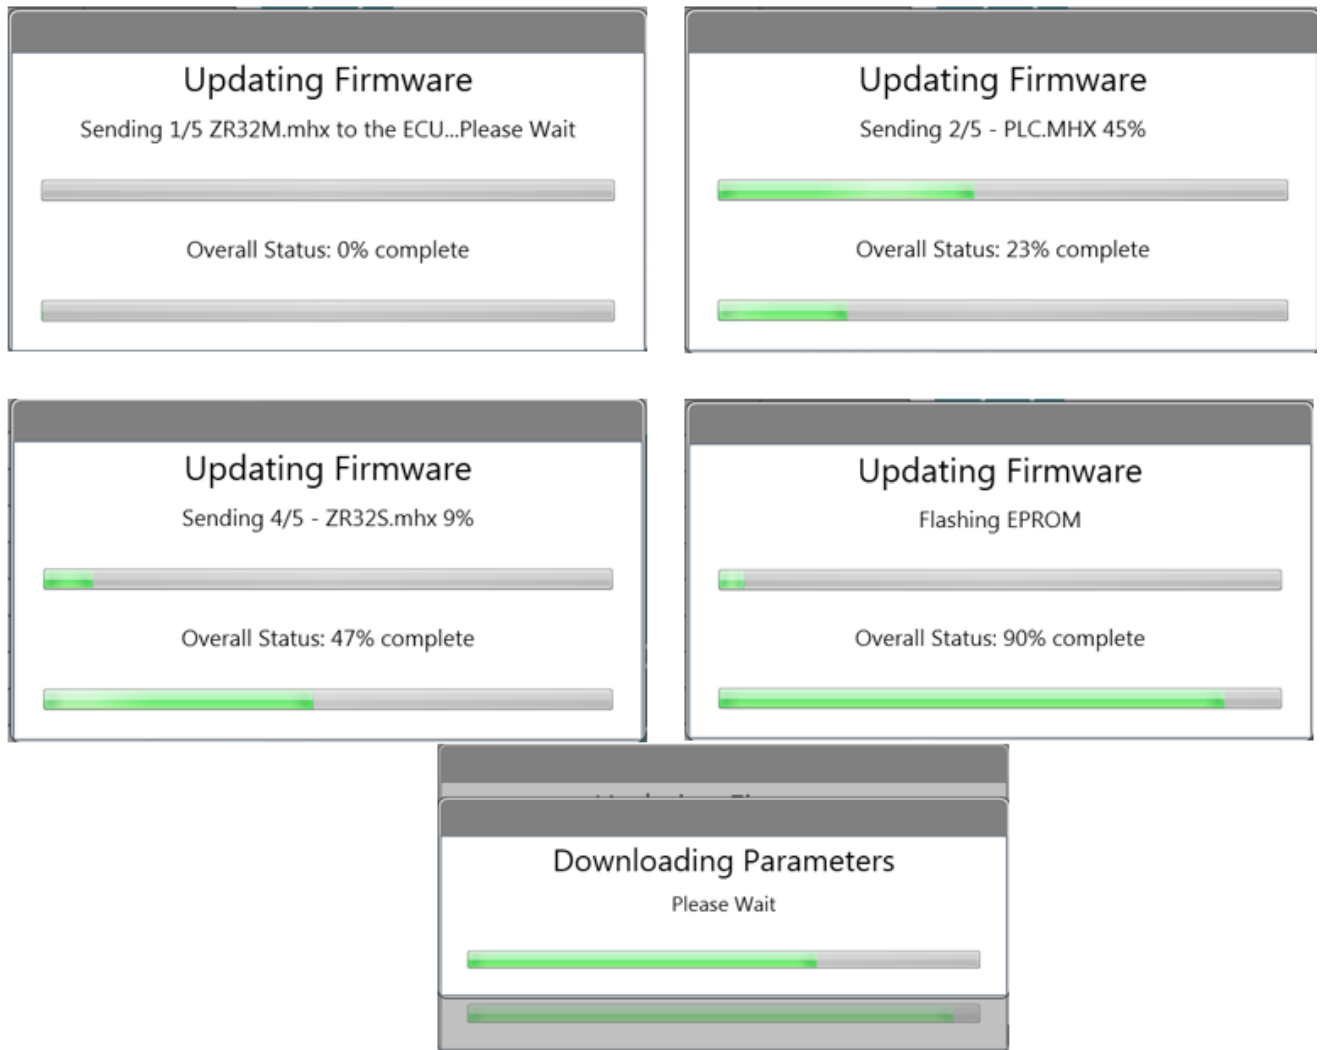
Updating Firmware

Sending 1/5 ZR32M.mhx to the ECU...Please Wait

Overall Status: 0% complete

Updating Firmware

Sending 2/5 - PLC.MHX 45%

Overall Status: 23% complete

Updating Firmware

Sending 4/5 - ZR32S.mhx 9%

Overall Status: 47% complete

Updating Firmware

Flashing EPROM

Overall Status: 90% complete

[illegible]

Downloading Parameters

Please Wait